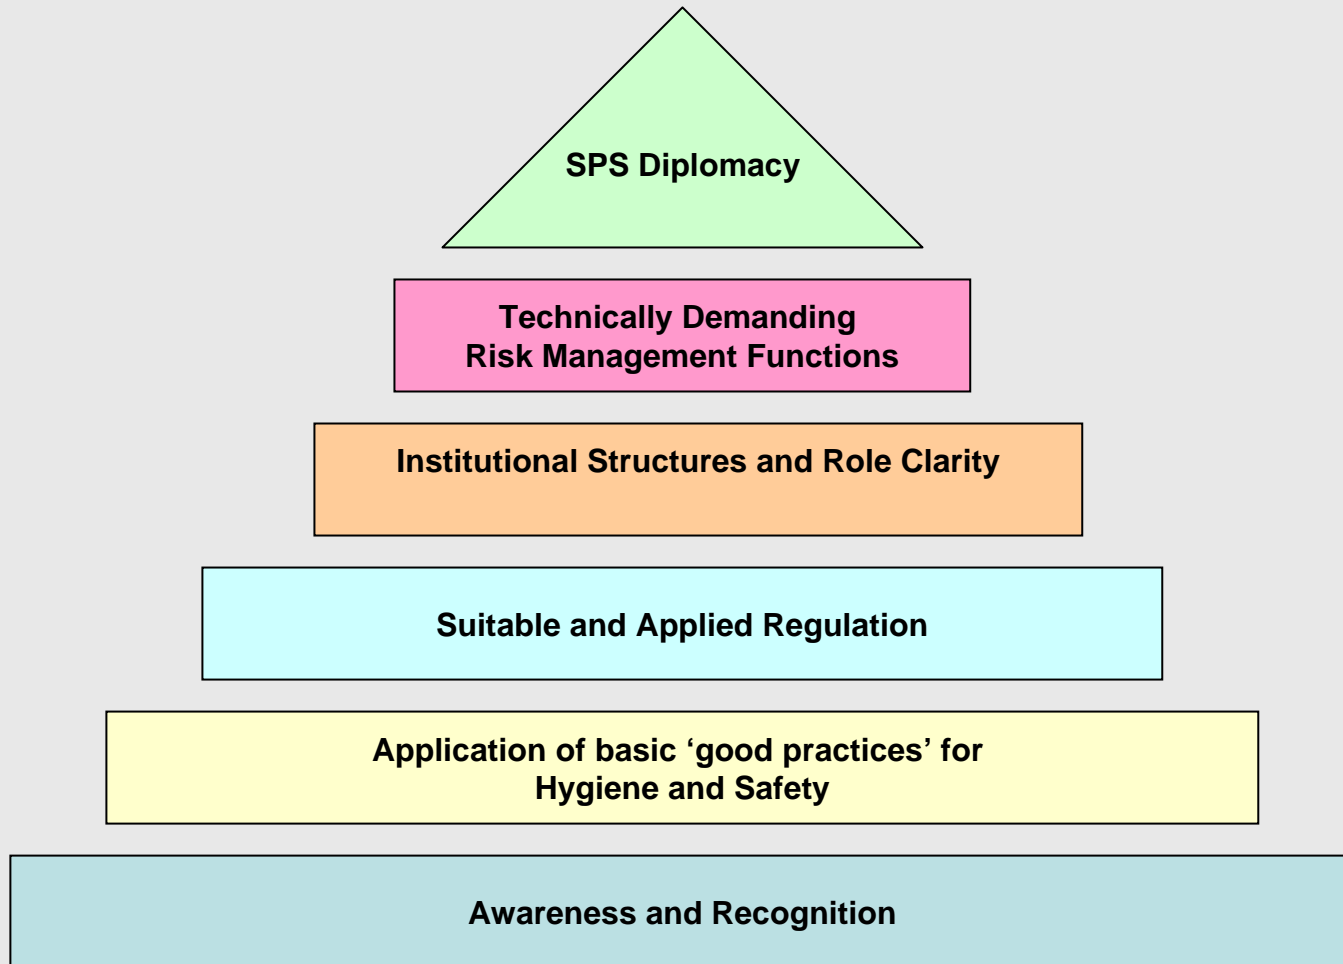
SPS Diplomacy

Technically Demanding
Risk Management Functions

Institutional Structures and Role Clarity

Suitable and Applied Regulation

Application of basic ‘good practices’ for
Hygiene and Safety

Awareness and Recognition